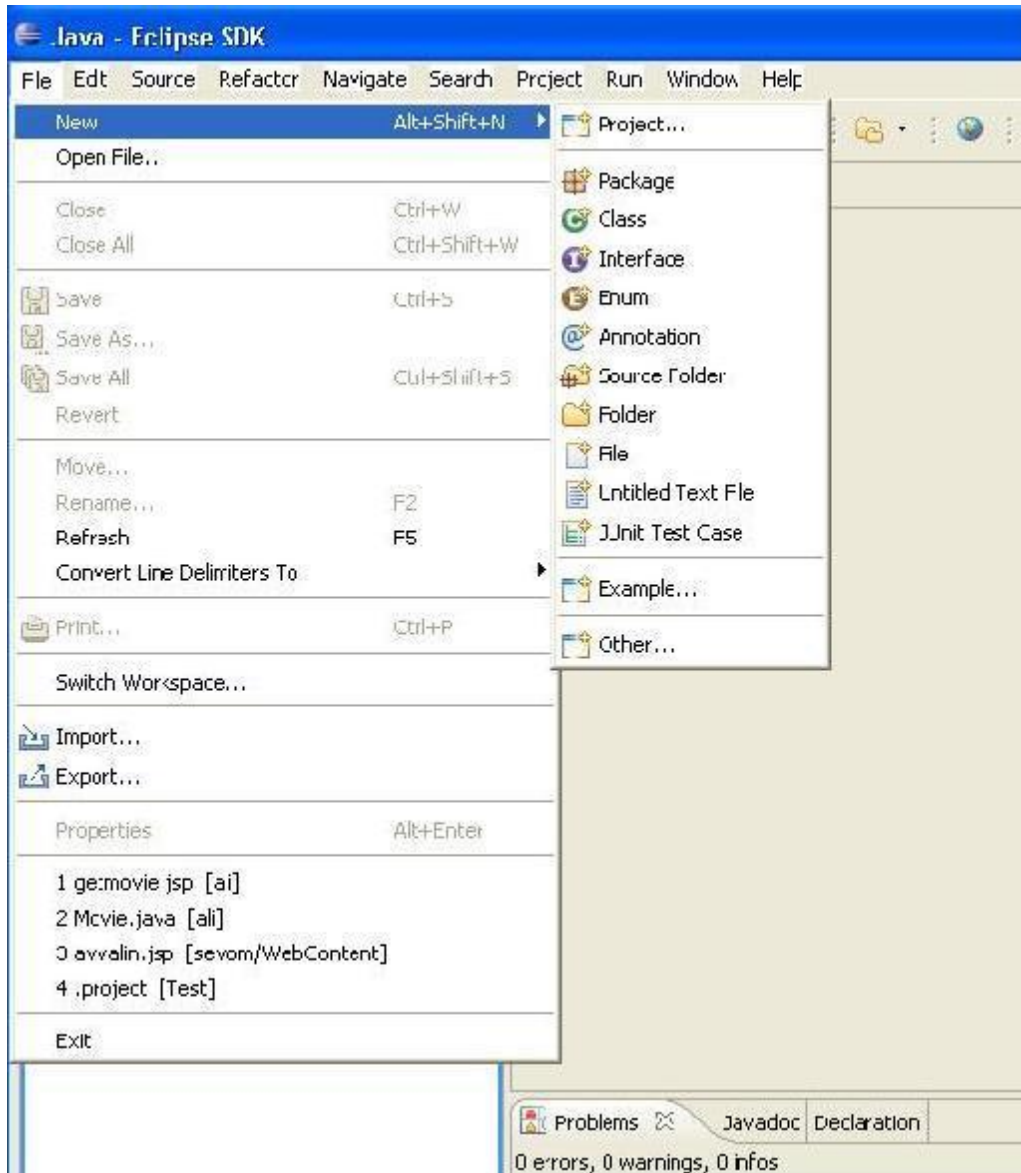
Java - Eclipse SDK

File Edit Source Refactor Navigate Search Project Run Window Help

New Alt+Shift+N
Open File...
Close Ctrl+W
Close All Ctrl+Shift+W
Save Ctrl+S
Save As...
Save All Ctrl+Shift+S
Revert
Move...
Rename... F2
Refresh F5
Convert Line Delimiters To
Print... Ctrl+P
Switch Workspace...
Import...
Export...
Properties Alt+Enter
1 getmovie.jsp [ali]
2 Movie.java [ali]
3 avvalin.jsp [sevom/WebContent]
4 .project [Test]
Exit

Project...
Package
Class
Interface
Enum
Annotation
Source Folder
Folder
File
Untitled Text File
JUnit Test Case
Example...
Other...

Problems Javadoc Declaration
0 errors, 0 warnings, 0 infos